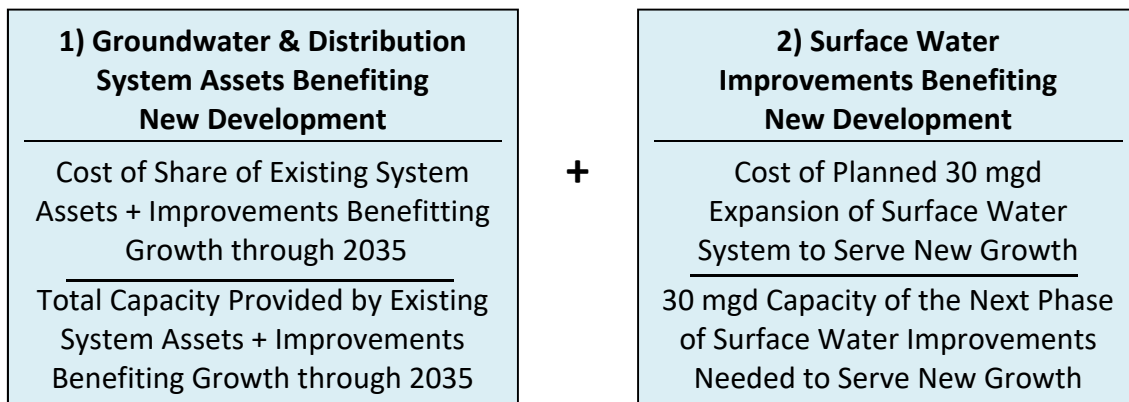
1) Groundwater & Distribution System Assets Benefiting New Development

Cost of Share of Existing System Assets + Improvements Benefitting Growth through 2035

Total Capacity Provided by Existing System Assets + Improvements Benefiting Growth through 2035

+

2) Surface Water Improvements Benefiting New Development

Cost of Planned 30 mgd Expansion of Surface Water System to Serve New Growth

30 mgd Capacity of the Next Phase of Surface Water Improvements Needed to Serve New Growth